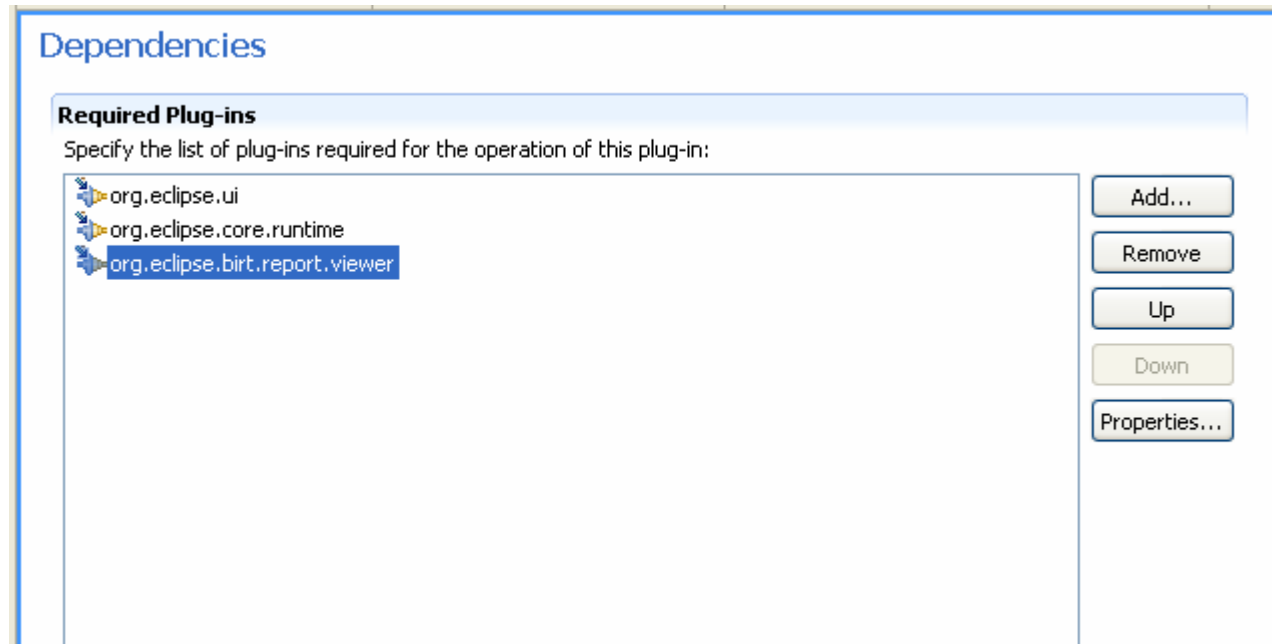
Dependencies

Required Plug-ins

Specify the list of plug-ins required for the operation of this plug-in:

org.eclipse.ui
org.eclipse.core.runtime
org.eclipse.birt.report.viewer

Add...
Remove
Up
Down
Properties...